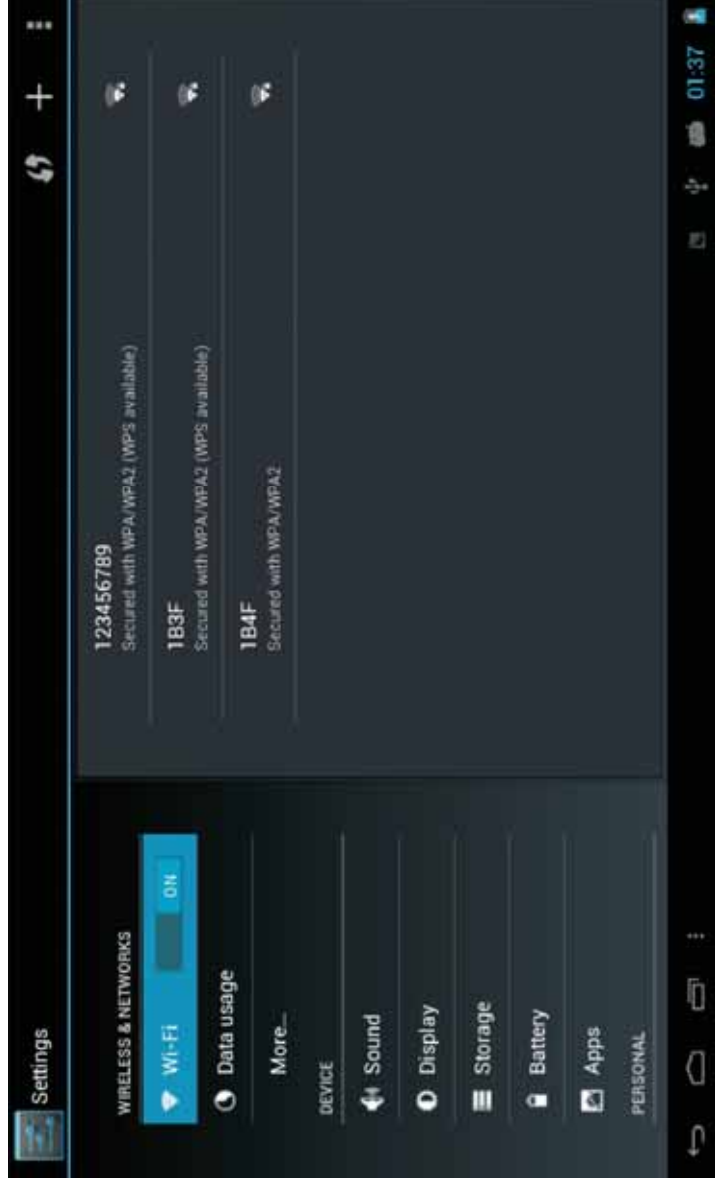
Settings

WIRELESS & NETWORKS

Wi-Fi

ON

Data usage

More...

DEVICE

Sound

Display

Storage

Battery

Apps

PERSONAL

123456789
Secured with WPA/WPA2 (WPS available)

1B3F
Secured with WPA/WPA2 (WPS available)

1B4F
Secured with WPA/WPA2

01:37